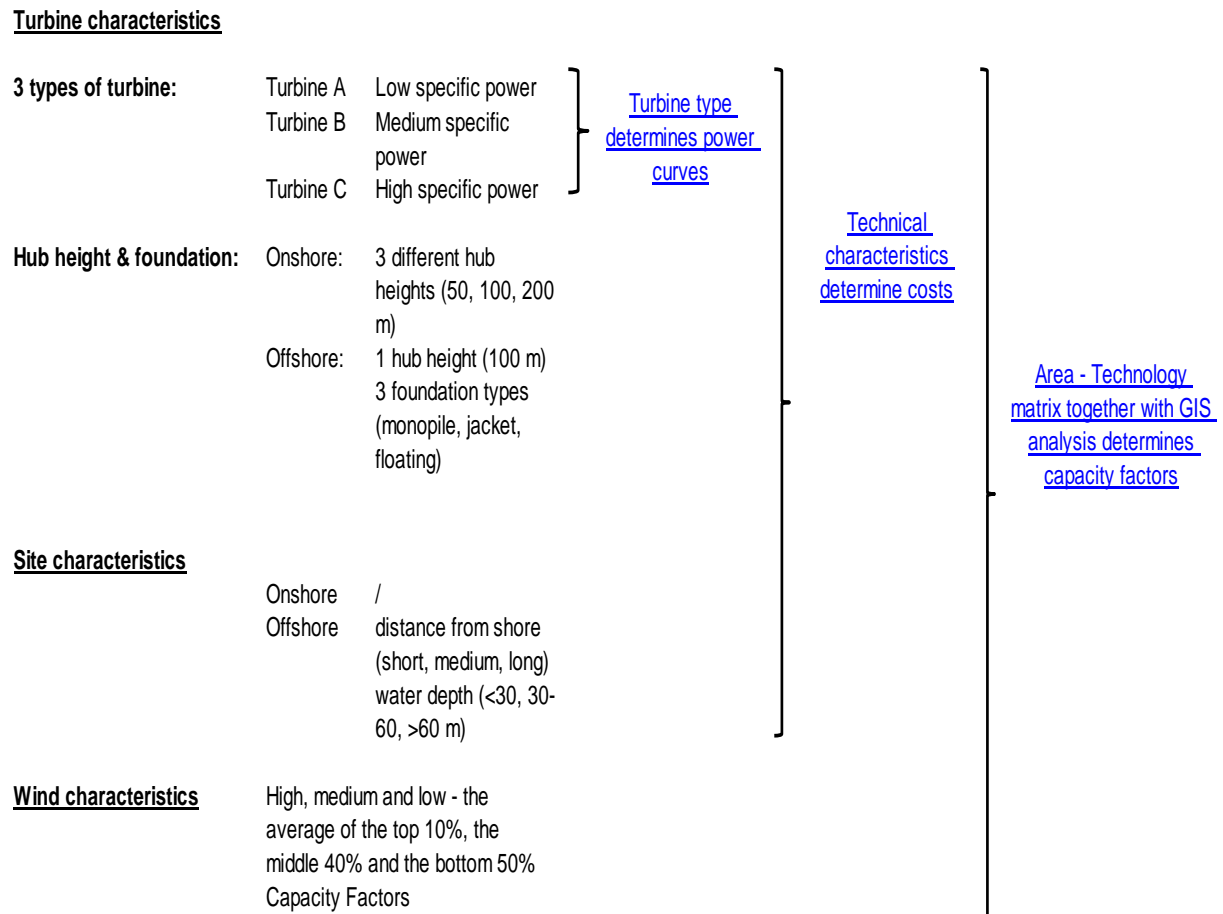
Turbine characteristics

3 types of turbine: Turbine A Low specific power
Turbine B Medium specific power
Turbine C High specific power

Turbine type determines power curves

Hub height & foundation: Onshore: 3 different hub heights (50, 100, 200 m)
Offshore: 1 hub height (100 m)
3 foundation types (monopile, jacket, floating)

Technical characteristics determine costs

Area - Technology matrix together with GIS analysis determines capacity factors

Site characteristics

Onshore /
Offshore distance from shore (short, medium, long)
water depth (<30, 30-60, >60 m)

Wind characteristics High, medium and low - the average of the top 10%, the middle 40% and the bottom 50% Capacity Factors